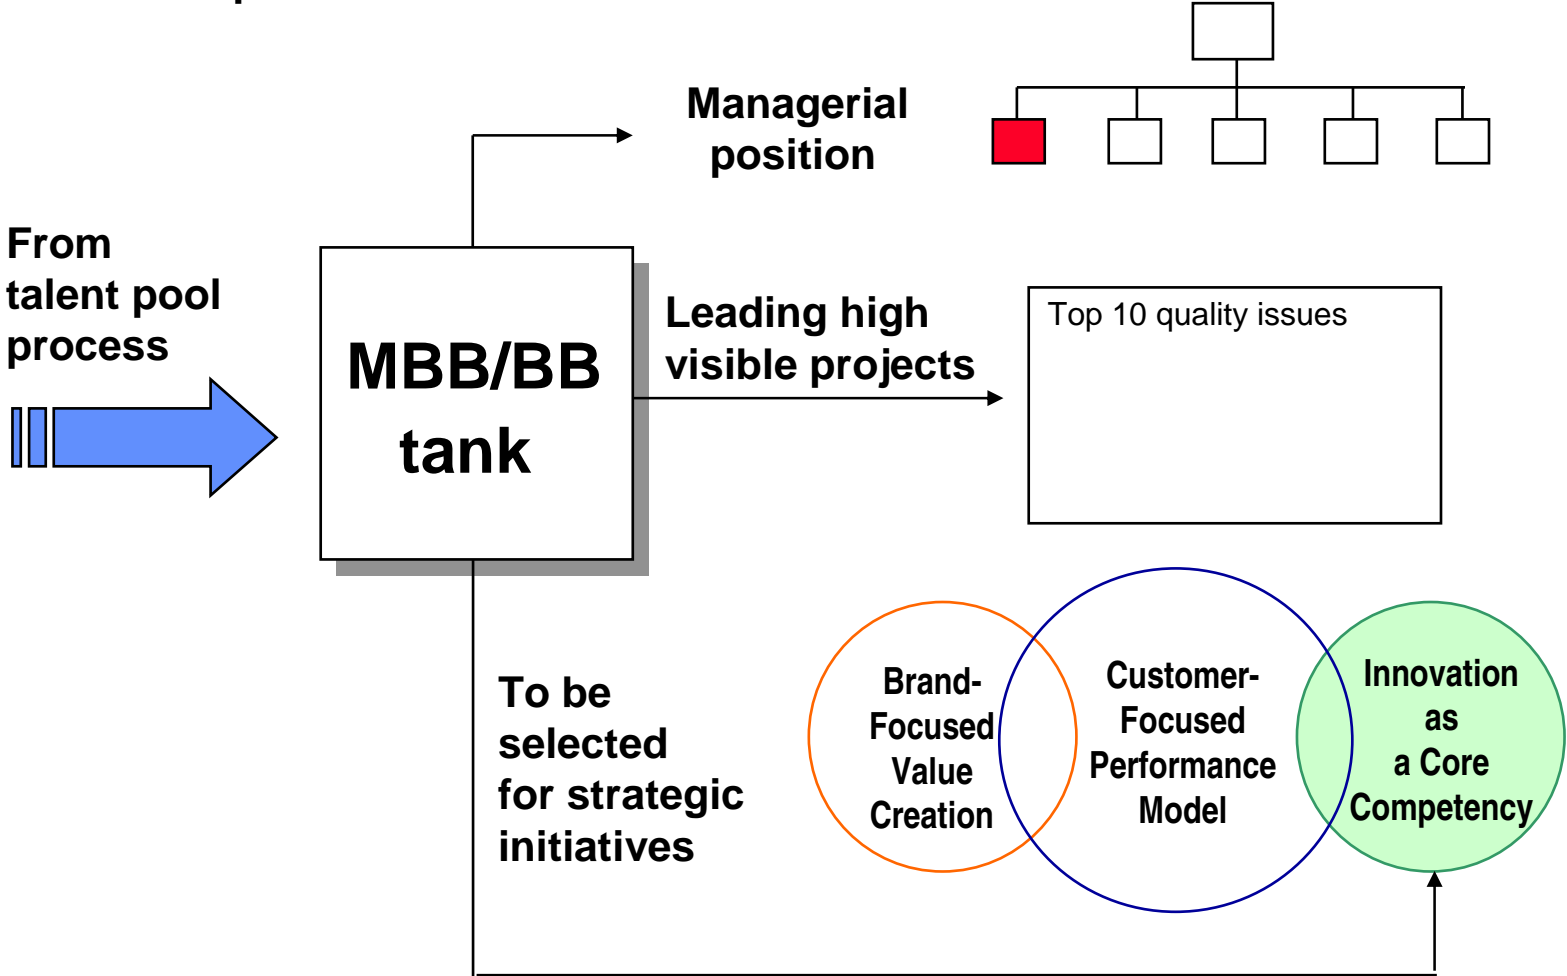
From talent pool process

MBB/BB tank

Managerial position

Leading high visible projects

Top 10 quality issues

To be selected for strategic initiatives

Brand-Focused Value Creation

Customer-Focused Performance Model

Innovation as a Core Competency